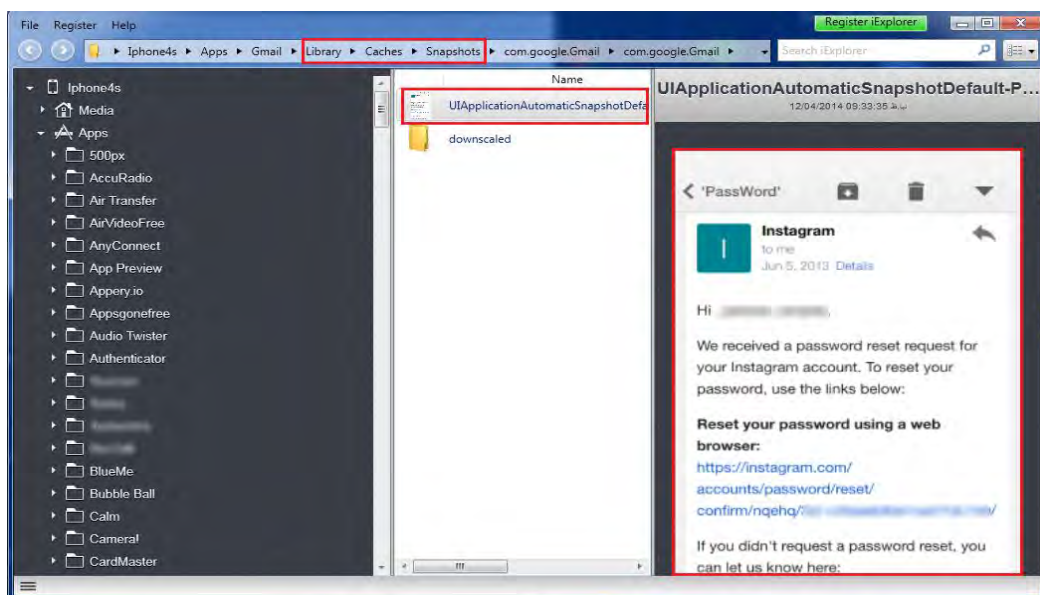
File Register Help

Register iExplorer

Iphone4s ▸ Apps ▸ Gmail ▸ Library ▸ Caches ▸ Snapshots ▸ com.google.Gmail ▸ com.google.Gmail ▸

Search iExplorer

Iphone4s
Media
Apps
500px
AccuRadio
Air Transfer
AirVideoFree
AnyConnect
App Preview
Appery.io
Appsgonefree
Audio Twister
Authenticator
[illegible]
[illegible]
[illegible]
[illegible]
BlueMe
Bubble Ball
Calm
Cameral
CardMaster

Name
UIApplicationAutomaticSnapshotDefa
downscaled

UIApplicationAutomaticSnapshotDefault-P...
12/04/2014 09:33:35 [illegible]

'PassWord'

Instagram
to me
Jun 5, 2013 Details

Hi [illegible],

We received a password reset request for your Instagram account. To reset your password, use the links below:

Reset your password using a web browser:
https://instagram.com/accounts/password/reset/confirm/nqehq/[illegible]/

If you didn't request a password reset, you can let us know here: